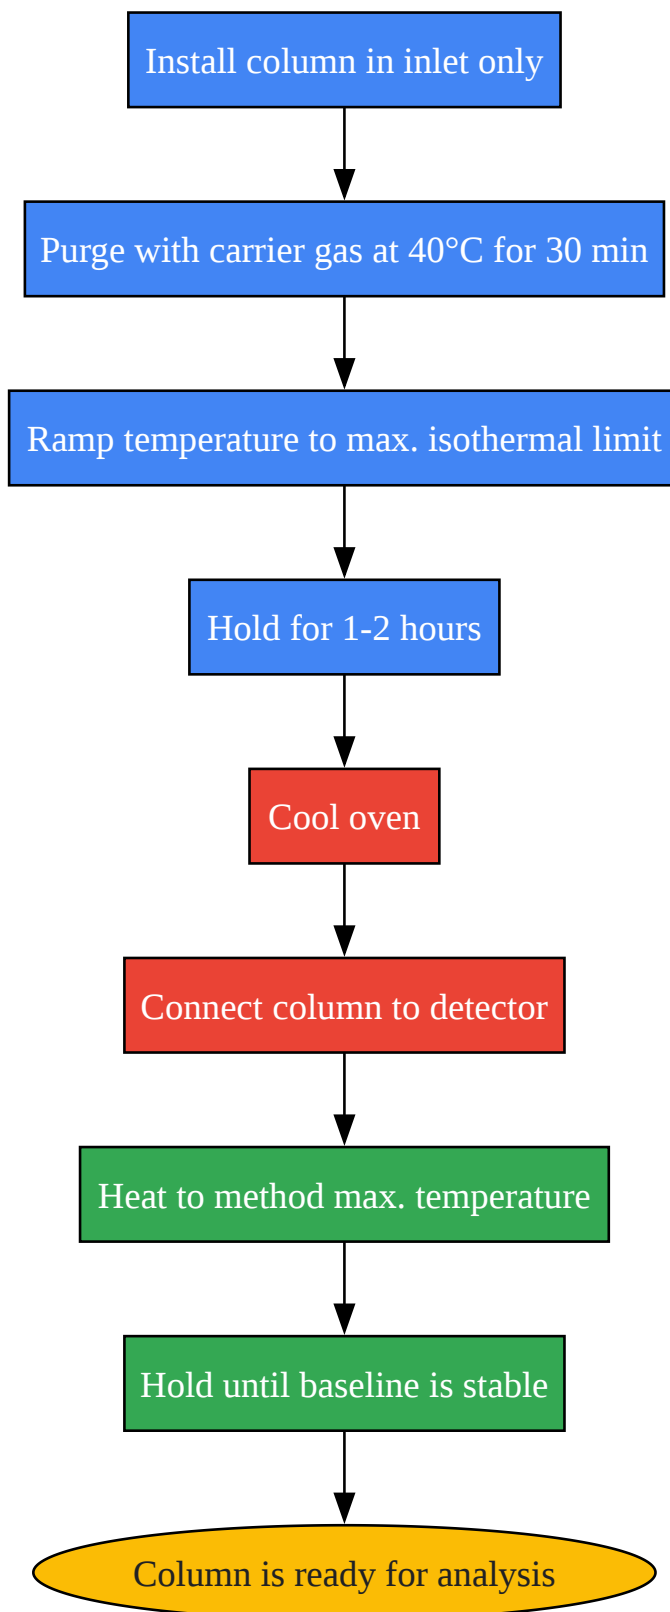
Install column in inlet only

Purge with carrier gas at 40°C for 30 min

Ramp temperature to max. isothermal limit

Hold for 1-2 hours

Cool oven

Connect column to detector

Heat to method max. temperature

Hold until baseline is stable

Column is ready for analysis